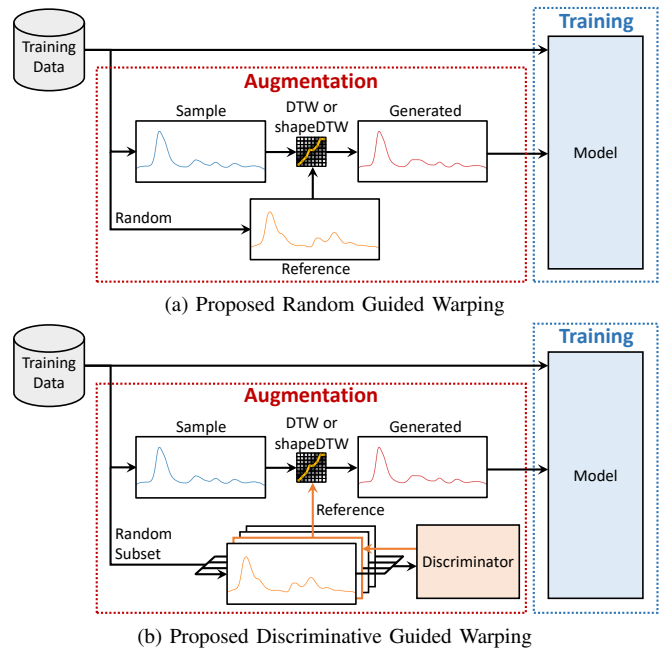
Training Data

Training

Augmentation

Sample

DTW or shapeDTW

Generated

Model

Random

Reference

(a) Proposed Random Guided Warping

Training Data

Training

Augmentation

Sample

DTW or shapeDTW

Generated

Model

Reference

Random Subset

Discriminator

(b) Proposed Discriminative Guided Warping